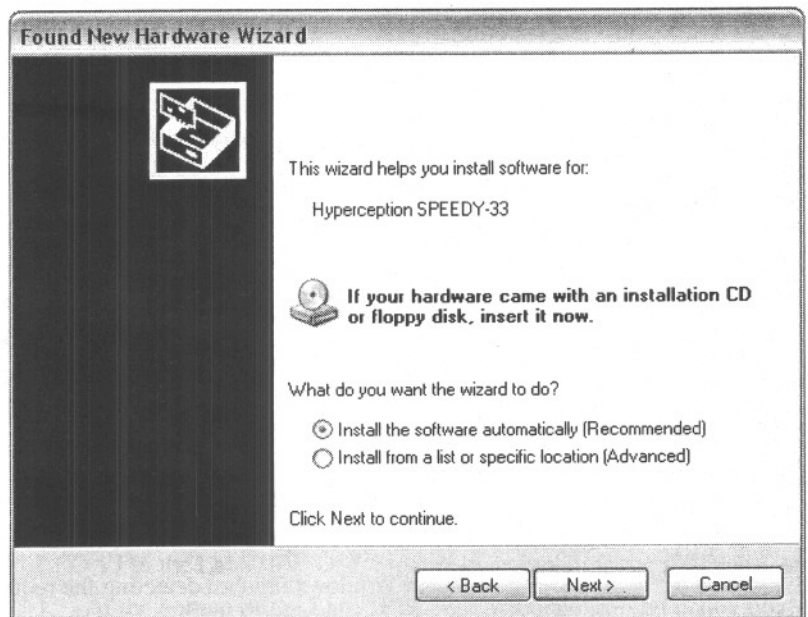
Found New Hardware Wizard

This wizard helps you install software for:

Hyperception SPEEDY-33

If your hardware came with an installation CD or floppy disk, insert it now.

What do you want the wizard to do?

Install the software automatically (Recommended)

Install from a list or specific location (Advanced)

Click Next to continue.

< Back

Next >

Cancel